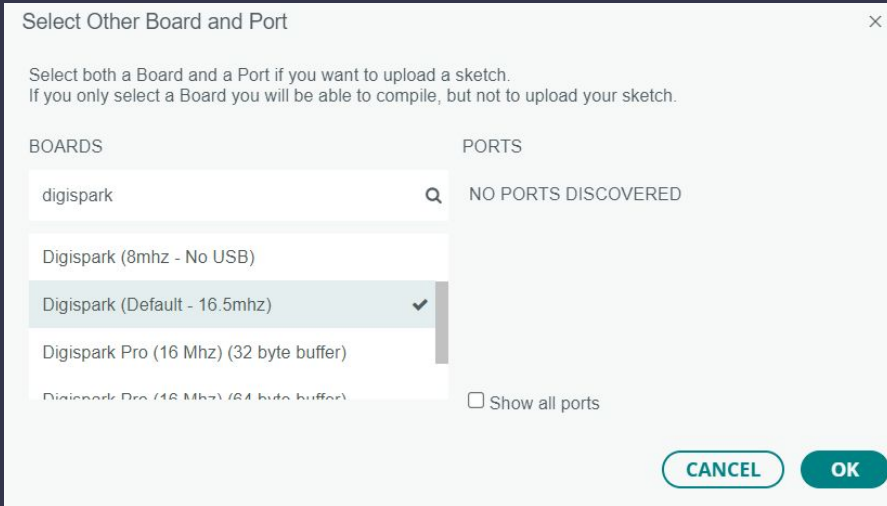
Select Other Board and Port

×

Select both a Board and a Port if you want to upload a sketch.
If you only select a Board you will be able to compile, but not to upload your sketch.

BOARDS

PORTS

digispark

NO PORTS DISCOVERED

Digispark (8mhz - No USB)

Digispark (Default - 16.5mhz)

Digispark Pro (16 Mhz) (32 byte buffer)

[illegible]

Show all ports

CANCEL

OK